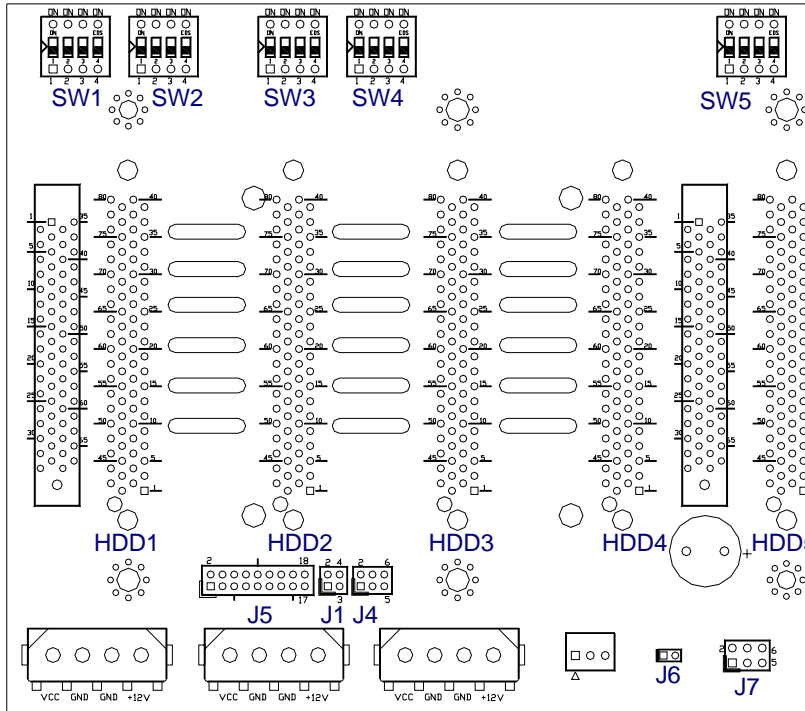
ON ON ON ON
ON
1 2 3 4
SW1
ON ON ON ON
ON
1 2 3 4
SW2
ON ON ON ON
ON
1 2 3 4
SW3
ON ON ON ON
ON
1 2 3 4
SW4
ON ON ON ON
ON
1 2 3 4
SW5

1 5 10 15 20 25 30
35 40 45 50 55 60 65
80 75 70 65 60 55 50 45
40 35 30 25 20 15 10 5 1
HDD1
80 75 70 65 60 55 50 45
40 35 30 25 20 15 10 5 1
HDD2
80 75 70 65 60 55 50 45
40 35 30 25 20 15 10 5 1
HDD3
80 75 70 65 60 55 50 45
40 35 30 25 20 15 10 5 1
HDD4
1 5 10 15 20 25 30
35 40 45 50 55 60 65
80 75 70 65 60 55 50 45
HDD5
+
2 18
1 17
J5
2 4
1 3
J1
2 6
1 5
J4
VCC GND GND +12V
VCC GND GND +12V
VCC GND GND +12V
J6
2 6
1 5
J7